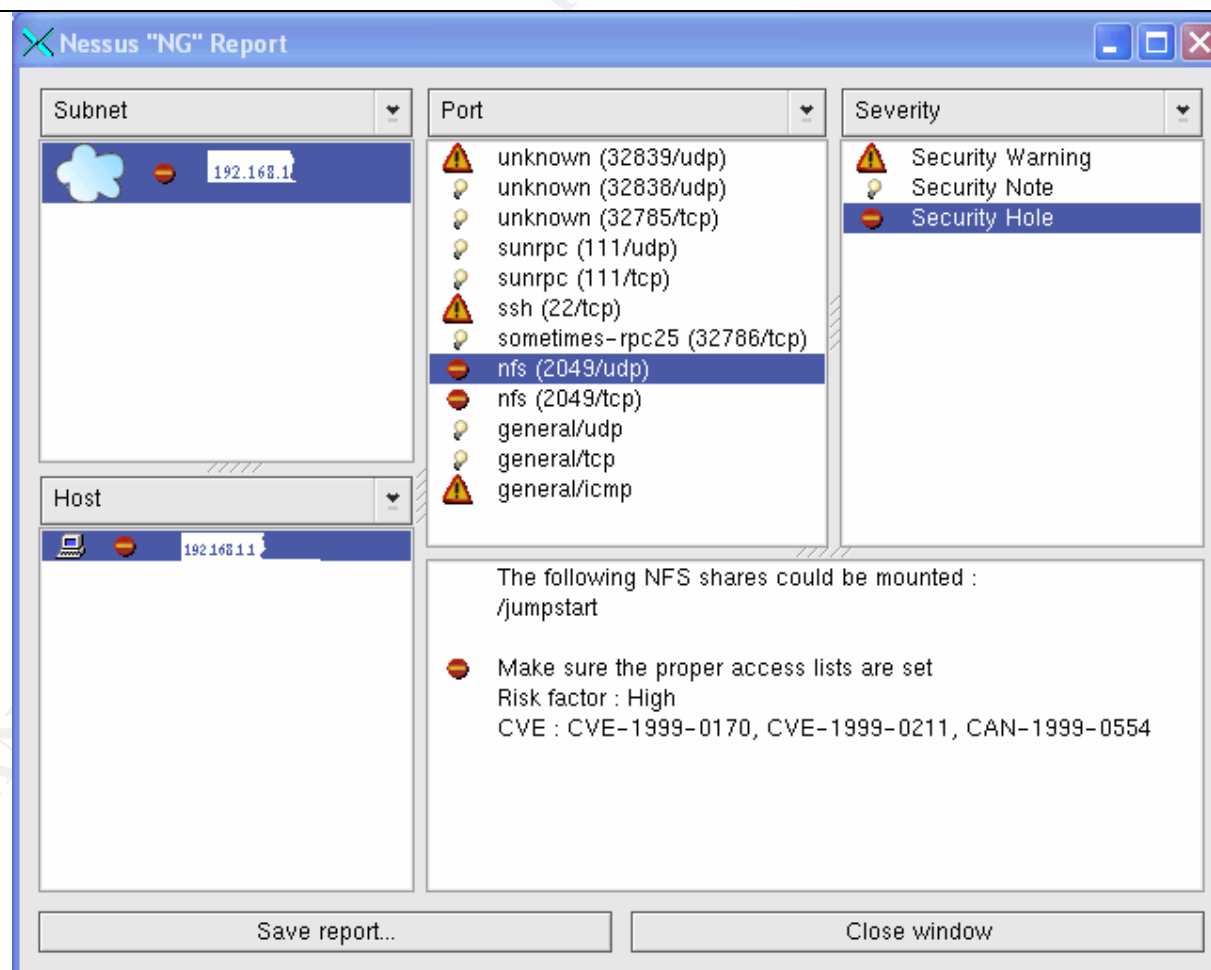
Nessus "NG" Report

Subnet

192.168.1

Host

192.168.1.1

Port

unknown (32839/udp)
unknown (32838/udp)
unknown (32785/tcp)
sunrpc (111/udp)
sunrpc (111/tcp)
ssh (22/tcp)
sometimes-rpc25 (32786/tcp)
nfs (2049/udp)
nfs (2049/tcp)
general/udp
general/tcp
general/icmp

Severity

Security Warning
Security Note
Security Hole

The following NFS shares could be mounted :
/jumpstart

Make sure the proper access lists are set
Risk factor : High
CVE : CVE-1999-0170, CVE-1999-0211, CAN-1999-0554

Save report...

Close window